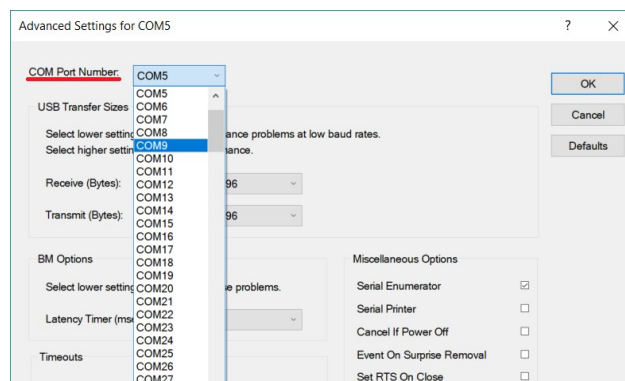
Advanced Settings for COM5

?

COM Port Number: COM5

COM5
COM6
COM7
COM8
COM9
COM10
COM11
COM12
COM13
COM14
COM15
COM16
COM17
COM18
COM19
COM20
COM21
COM22
COM23
COM24
COM25
COM26
COM27

USB Transfer Sizes

Select lower settin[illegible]ance problems at low baud rates.
Select higher setti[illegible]ance.

Receive (Bytes): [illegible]96

Transmit (Bytes): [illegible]96

BM Options

Select lower settin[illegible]e problems.

Latency Timer (ms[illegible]

Timeouts

Miscellaneous Options

Serial Enumerator ☑
Serial Printer ☐
Cancel If Power Off ☐
Event On Surprise Removal ☐
Set RTS On Close ☐

OK
Cancel
Defaults